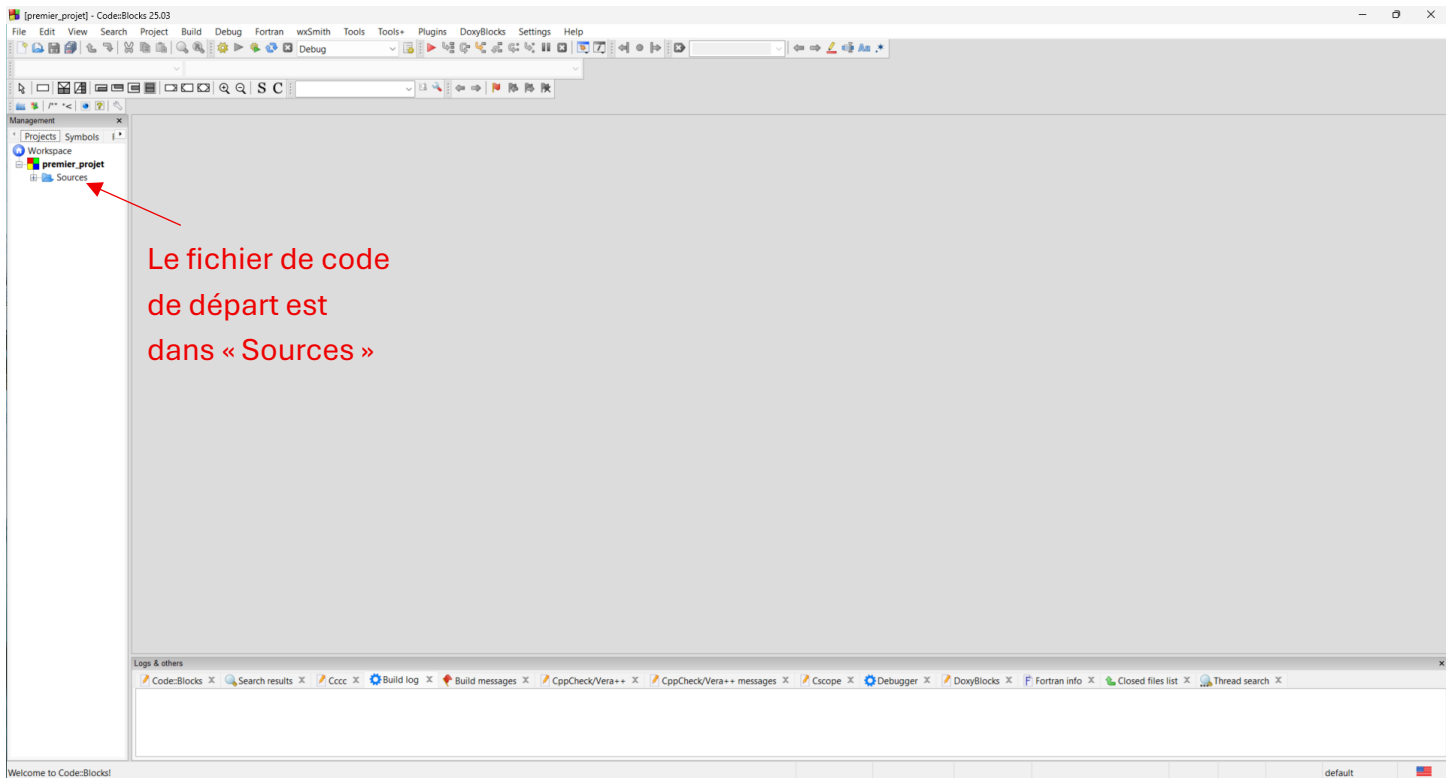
[premier_projet] - Code::Blocks 25.03

File Edit View Search Project Build Debug Fortran wxSmith Tools Tools+ Plugins DoxyBlocks Settings Help

Debug

S C

Management

Projects Symbols

Workspace
premier_projet
Sources

Le fichier de code de départ est dans « Sources »

Logs & others

Code::Blocks X Search results X Cccc X Build log X Build messages X CppCheck/Vera++ X CppCheck/Vera++ messages X Cscope X Debugger X DoxyBlocks X Fortran info X Closed files list X Thread search X

Welcome to Code::Blocks!

default